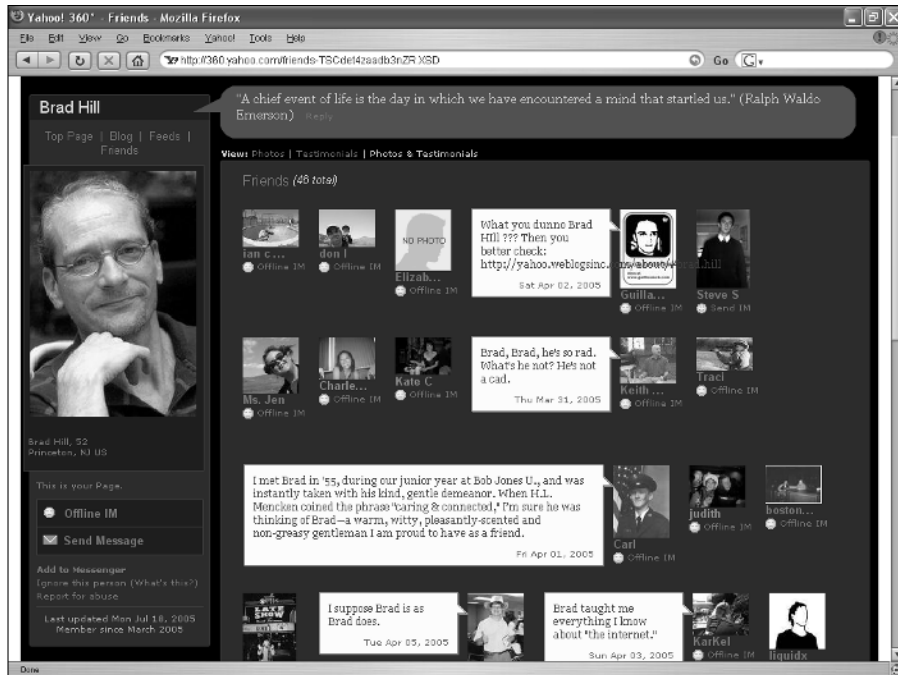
Yahoo! 360° - Friends - Mozilla Firefox

File Edit View Go Bookmarks Yahoo! Tools Help

http://360.yahoo.com/friends-TSCdet4zaadb3nZR.XSD

Go

Brad Hill

Top Page | Blog | Feeds | Friends

"A chief event of life is the day in which we have encountered a mind that startled us." (Ralph Waldo Emerson) Reply

View: Photos | Testimonials | Photos & Testimonials

Friends (46 total)

ian c... Offline IM

don l Offline IM

NO PHOTO

Elizab... Offline IM

What you dunno Brad Hill ??? Then you better check: http://yahoo.weblogsinc.com/about/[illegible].hill

Sat Apr 02, 2005

Guilla... Offline IM

Steve S Send IM

Ms. Jen Offline IM

Charle... Offline IM

Kate C Offline IM

Brad, Brad, he's so rad. What's he not? He's not a cad.

Thu Mar 31, 2005

Keith ... Offline IM

Traci Offline IM

Brad Hill, 52
Princeton, NJ US

This is your Page.

Offline IM

Send Message

Add to Messenger
Ignore this person (What's this?)
Report for abuse

Last updated Mon Jul 18, 2005
Member since March 2005

I met Brad in '55, during our junior year at Bob Jones U., and was instantly taken with his kind, gentle demeanor. When H.L. Mencken coined the phrase "caring & connected," I'm sure he was thinking of Brad—a warm, witty, pleasantly-scented and non-greasy gentleman I am proud to have as a friend.

Fri Apr 01, 2005

Carl Offline IM

judith Offline IM

boston... Offline IM

I suppose Brad is as Brad does.

Tue Apr 05, 2005

Brad taught me everything I know about "the internet."

Sun Apr 03, 2005

KarKel Offline IM

liquidx

Done